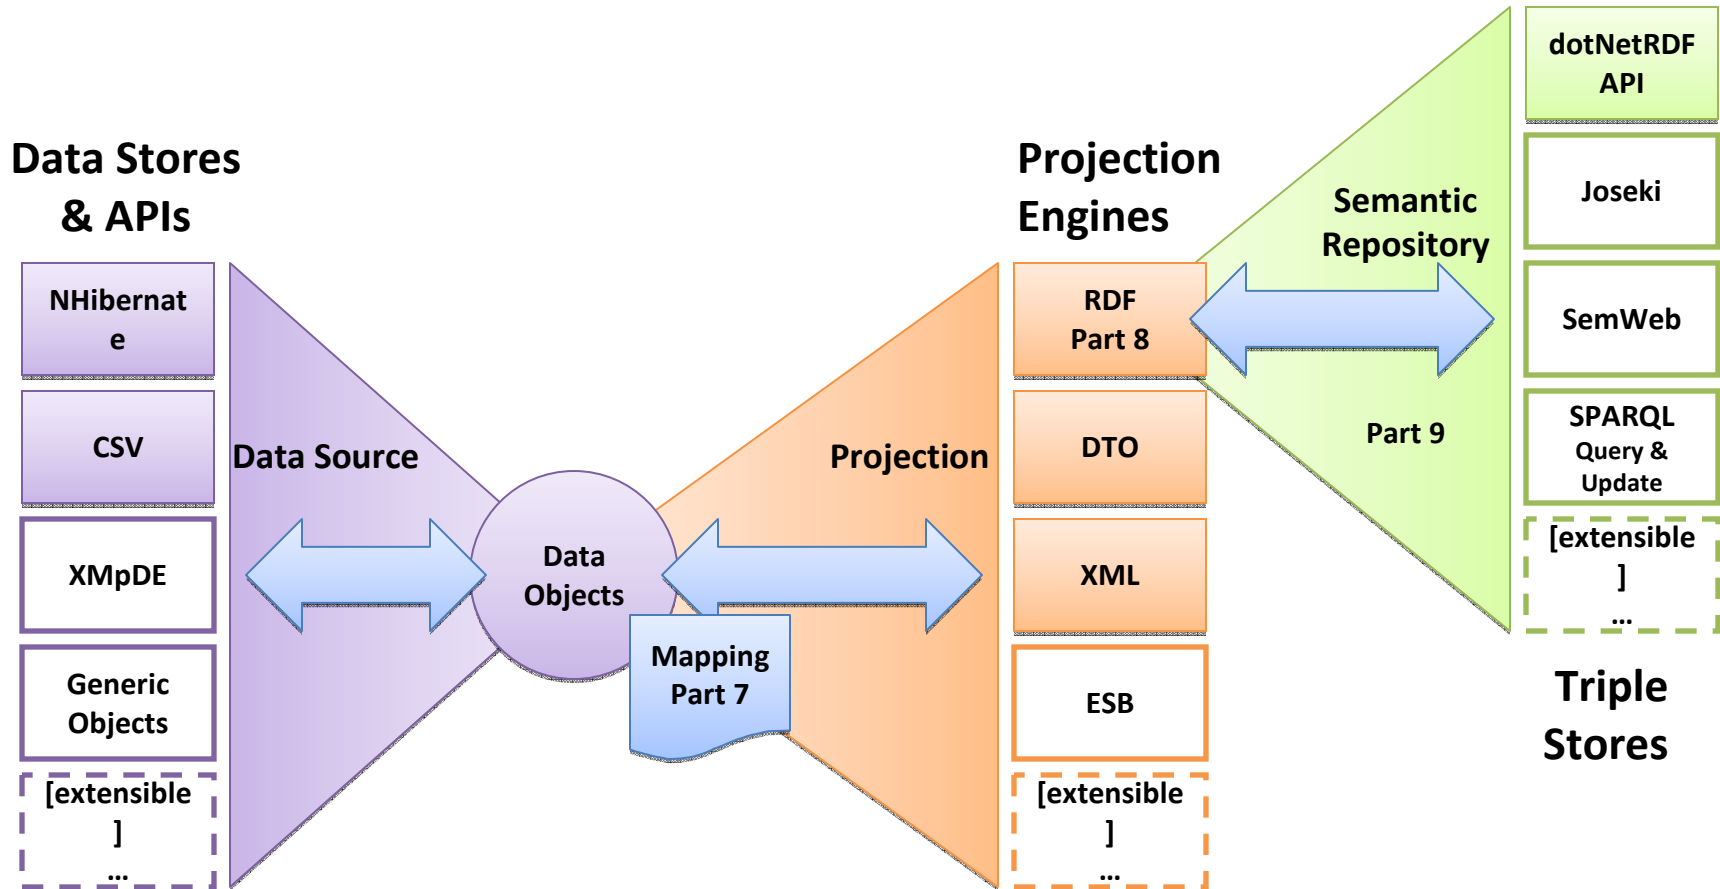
Data Stores & APIs

NHibernate

CSV

XMpDE

Generic Objects

[extensible] …

Data Source

Data Objects

Mapping Part 7

Projection

Projection Engines

RDF Part 8

DTO

XML

ESB

[extensible] …

Semantic Repository

Part 9

dotNetRDF API

Joseki

SemWeb

SPARQL Query & Update

[extensible] …

Triple Stores